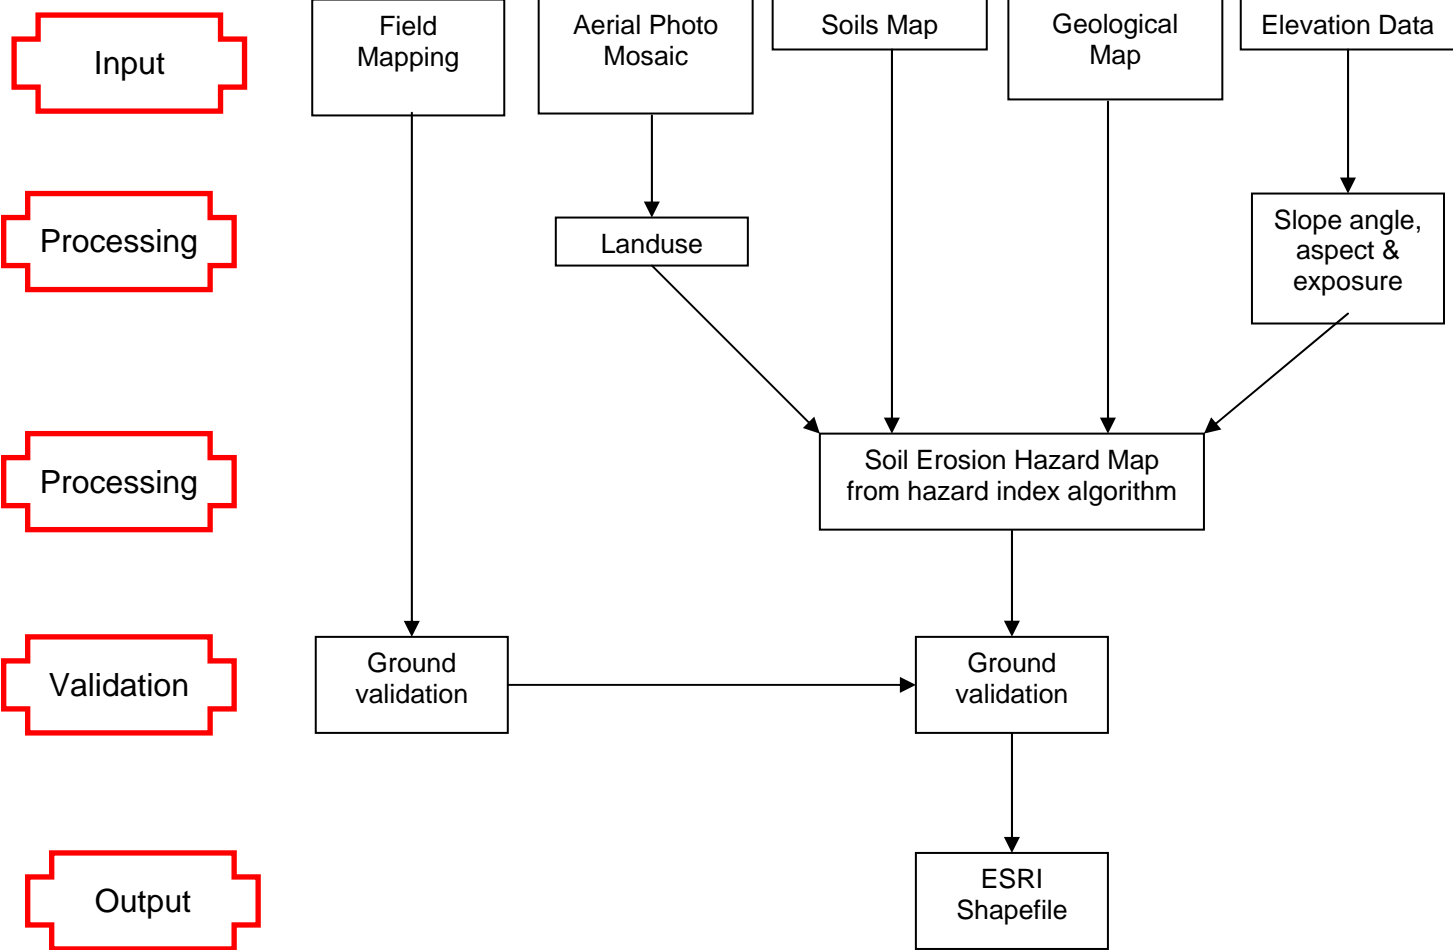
Input

Field Mapping

Aerial Photo Mosaic

Soils Map

Geological Map

Elevation Data

Processing

Landuse

Slope angle, aspect & exposure

Processing

Soil Erosion Hazard Map from hazard index algorithm

Validation

Ground validation

Ground validation

Output

ESRI Shapefile